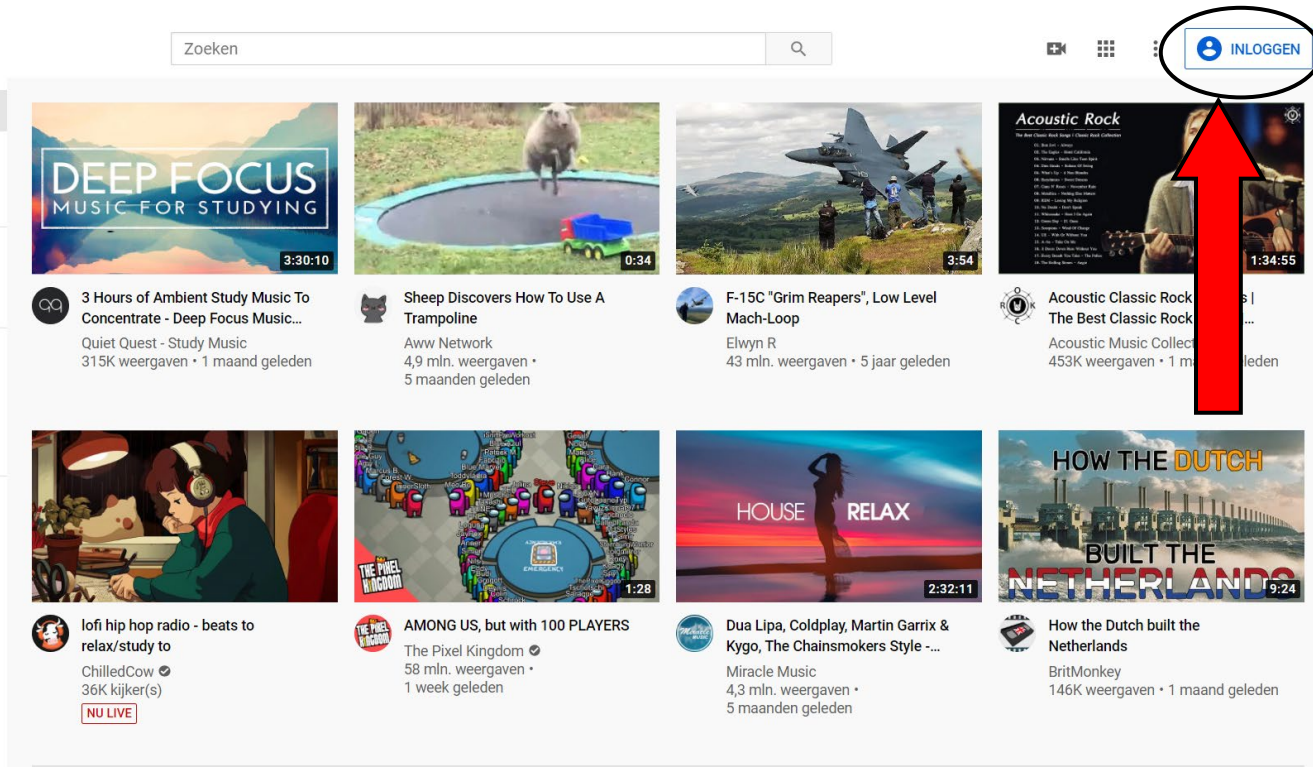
Zoeken

INLOGGEN

DEEP FOCUS
MUSIC FOR STUDYING
3:30:10
3 Hours of Ambient Study Music To Concentrate - Deep Focus Music...
Quiet Quest - Study Music
315K weergaven • 1 maand geleden

0:34
Sheep Discovers How To Use A Trampoline
Aww Network
4,9 mln. weergaven • 5 maanden geleden

3:54
F-15C "Grim Reapers", Low Level Mach-Loop
Elwyn R
43 mln. weergaven • 5 jaar geleden

Acoustic Rock
1:34:55
Acoustic Classic Rock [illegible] | The Best Classic Rock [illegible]
Acoustic Music Collect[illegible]
453K weergaven • 1 m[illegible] geleden

lofi hip hop radio - beats to relax/study to
ChilledCow
36K kijker(s)
NU LIVE

THE PIXEL KINGDOM
EMERGENCY
1:28
AMONG US, but with 100 PLAYERS
The Pixel Kingdom
58 mln. weergaven • 1 week geleden

HOUSE RELAX
2:32:11
Dua Lipa, Coldplay, Martin Garrix & Kygo, The Chainsmokers Style -...
Miracle Music
4,3 mln. weergaven • 5 maanden geleden

HOW THE DUTCH BUILT THE NETHERLANDS
9:24
How the Dutch built the Netherlands
BritMonkey
146K weergaven • 1 maand geleden